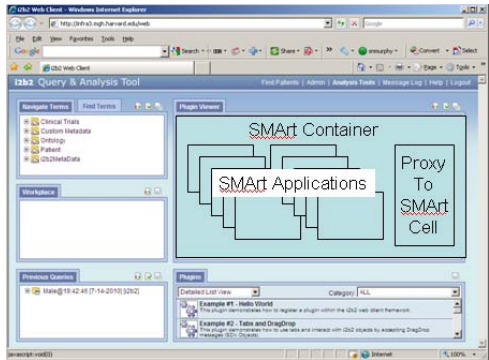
i2b2 Web Client - Windows Internet Explorer

http://infra3.mgh.harvard.edu/web

Google

File Edit View Favorites Tools Help

Google

Search · Share · annurphy · Convert · Select

i2b2 Web Client

Page · Tools ·

i2b2 Query & Analysis Tool

Find Patients | Admin | Analysis Tools | Message Log | Help | Logout

Navigate Terms Find Terms

Clinical Trials
Custom Metadata
Ontology
Patient
i2b2MetaData

Plugin Viewer

SMArt Container

SMArt Applications

Proxy To SMArt Cell

Workplace

Previous Queries

Male@19:42:46 [7-14-2010] [i2b2]

Plugins

Detailed List View

Category: ALL

Example #1 - Hello World
This plugin demonstrates how to register a plugin within the i2b2 web client framework.

Example #2 - Tabs and DragDrop
This plugin demonstrates how to use tabs and interact with i2b2 objects by accepting DragDrop messages (SDX Objects).

javascript:void(0)

Internet

100%